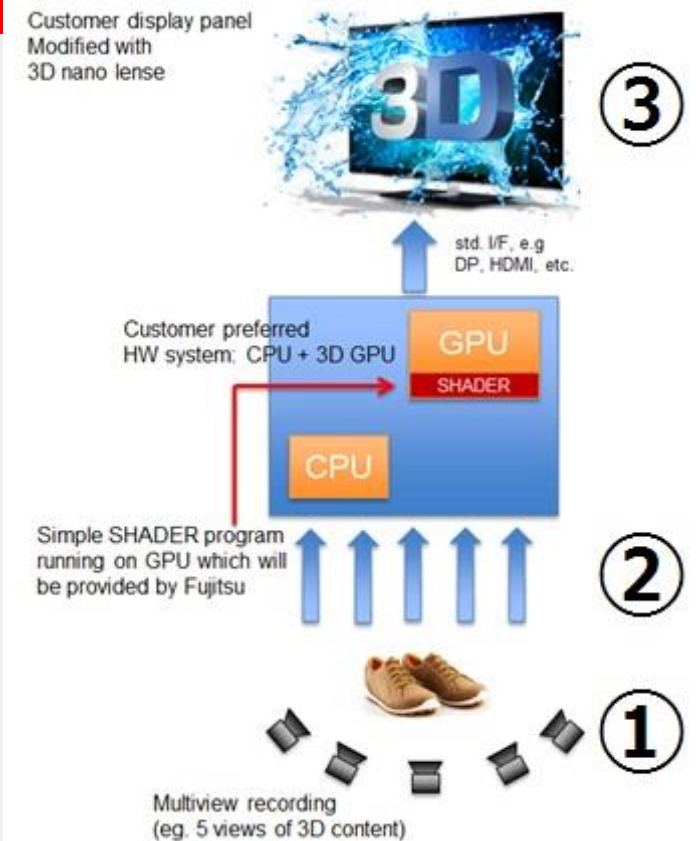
Customer display panel
Modified with
3D nano lense

3D

③

std. I/F, e.g
DP, HDMI, etc.

Customer preferred
HW system: CPU + 3D GPU

GPU
SHADER

CPU

Simple SHADER program running on GPU which will be provided by Fujitsu

②

①

Multiview recording
(eg. 5 views of 3D content)